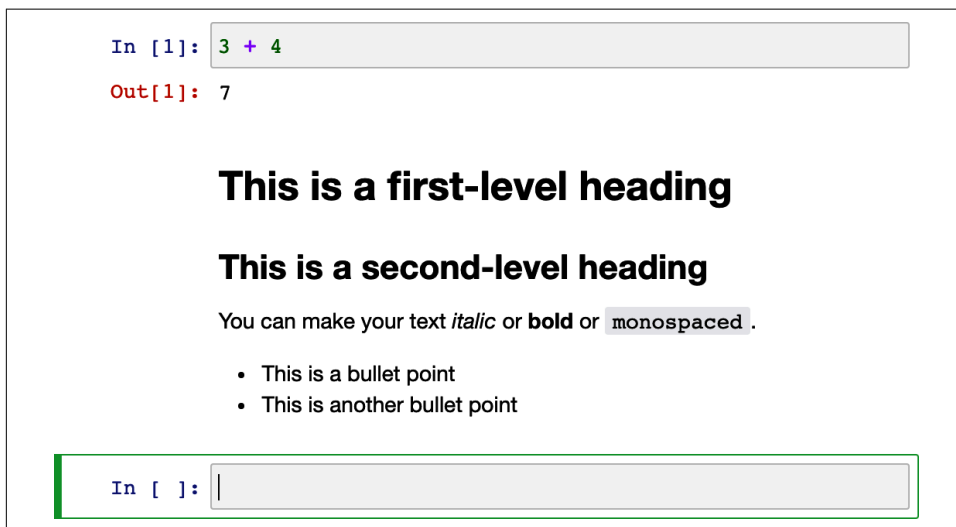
In [1]: 3 + 4

Out[1]: 7

This is a first-level heading

This is a second-level heading

You can make your text italic or bold or monospaced.

- This is a bullet point
- This is another bullet point

In [ ]: